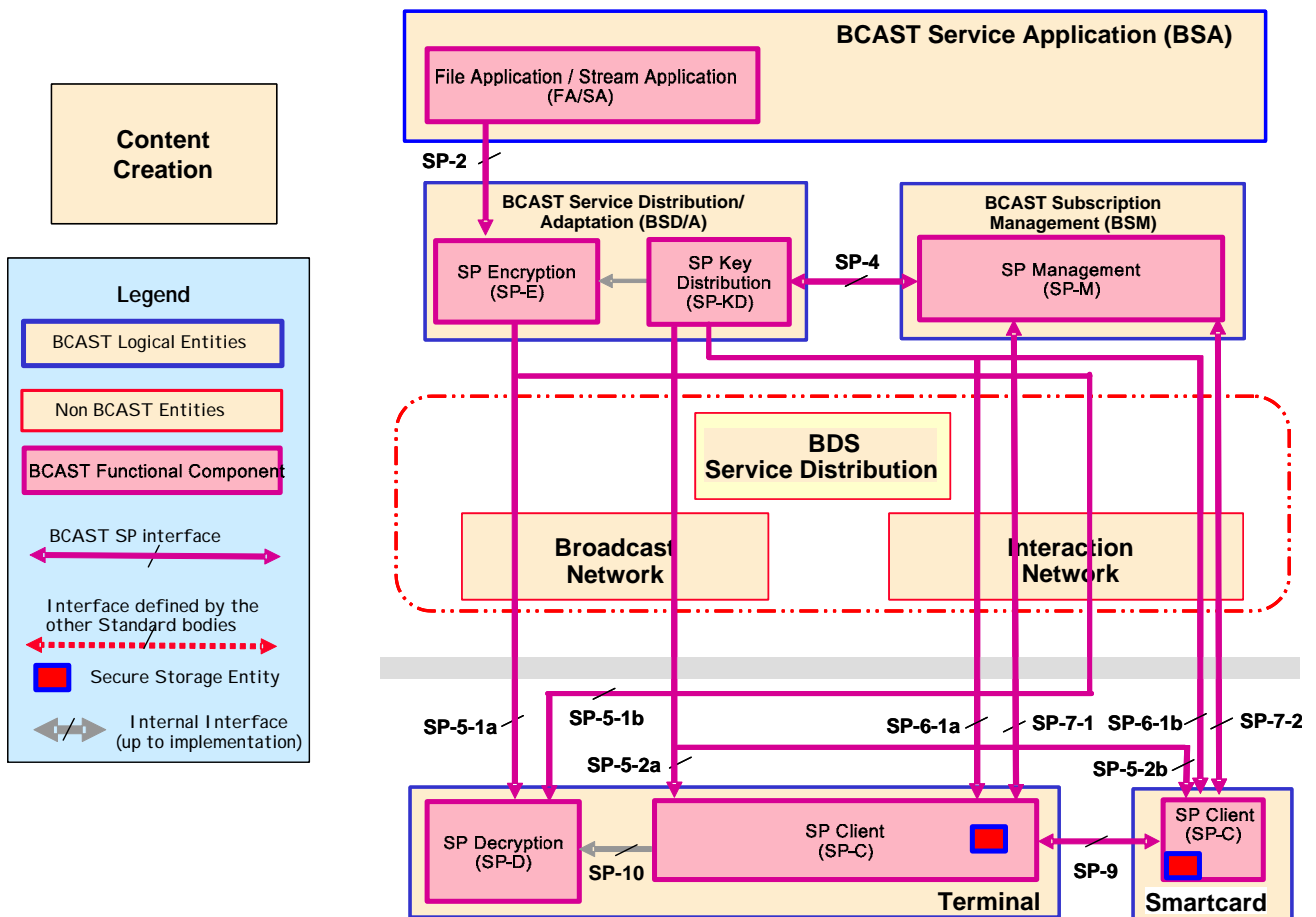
Content Creation

Legend

BCAST Logical Entities

Non BCAST Entities

BCAST Functional Component

BCAST SP interface

Interface defined by the other Standard bodies

Secure Storage Entity

Internal Interface (up to implementation)

BCAST Service Application (BSA)

File Application / Stream Application (FA/SA)

SP-2

BCAST Service Distribution/ Adaptation (BSD/A)

SP Encryption (SP-E)

SP Key Distribution (SP-KD)

SP-4

BCAST Subscription Management (BSM)

SP Management (SP-M)

BDS Service Distribution

Broadcast Network

Interaction Network

SP-5-1a

SP-5-1b

SP-5-2a

SP-6-1a

SP-7-1

SP-6-1b

SP-7-2

SP-5-2b

SP Decryption (SP-D)

SP-10

SP Client (SP-C)

Terminal

SP-9

SP Client (SP-C)

Smartcard